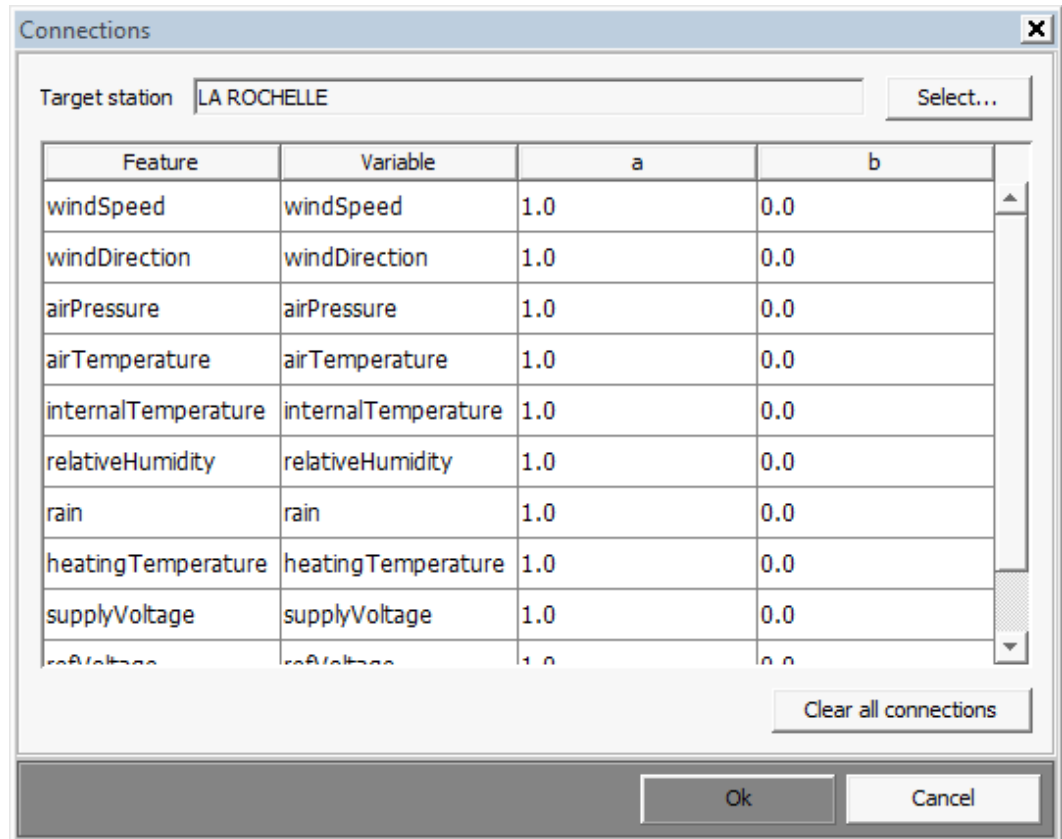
Connections

Target station LA ROCHELLE

Select...

| Feature | Variable | a | b |
|---|---|---|---|
| windSpeed | windSpeed | 1.0 | 0.0 |
| windDirection | windDirection | 1.0 | 0.0 |
| airPressure | airPressure | 1.0 | 0.0 |
| airTemperature | airTemperature | 1.0 | 0.0 |
| internalTemperature | internalTemperature | 1.0 | 0.0 |
| relativeHumidity | relativeHumidity | 1.0 | 0.0 |
| rain | rain | 1.0 | 0.0 |
| heatingTemperature | heatingTemperature | 1.0 | 0.0 |
| supplyVoltage | supplyVoltage | 1.0 | 0.0 |
| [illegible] | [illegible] | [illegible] | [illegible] |

Clear all connections

Ok

Cancel